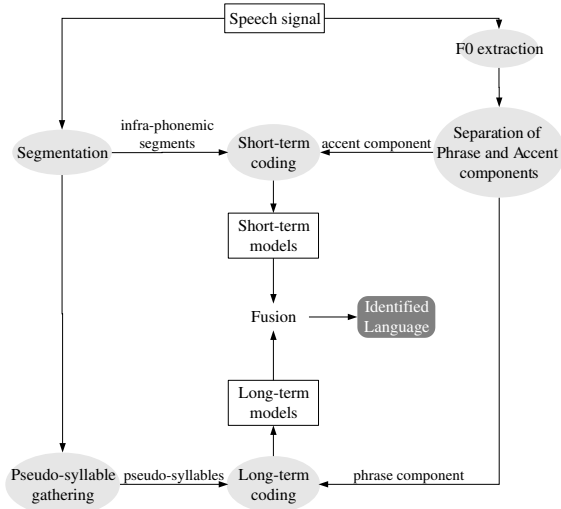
Speech signal

F0 extraction

Segmentation

infra-phonemic segments

Short-term coding

accent component

Separation of Phrase and Accent components

Short-term models

Fusion

Identified Language

Long-term models

Pseudo-syllable gathering

pseudo-syllables

Long-term coding

phrase component